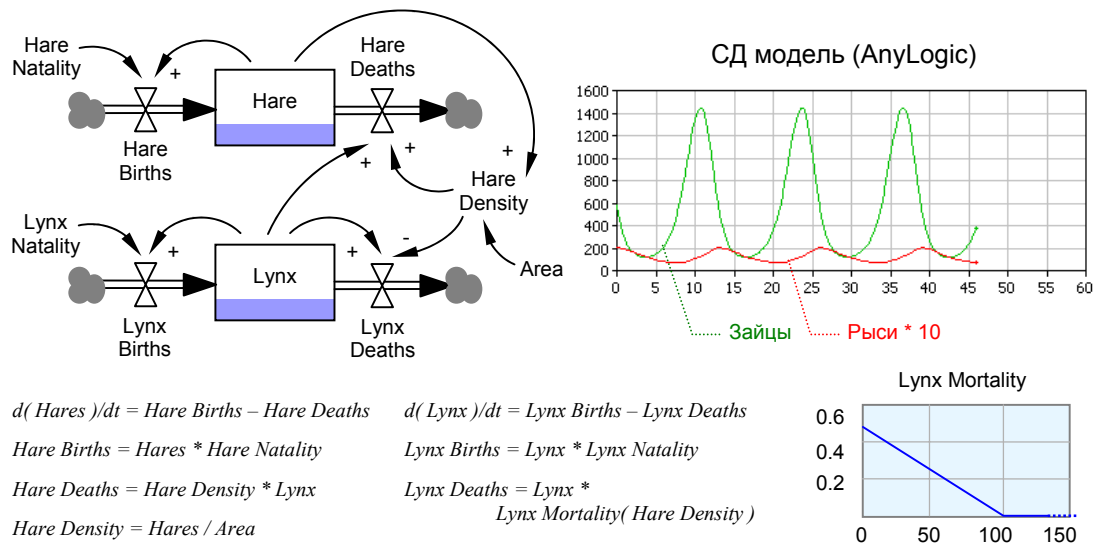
Hare Natality

Hare

Hare Deaths

Hare Births

Hare Density

Lynx Natality

Lynx

Area

Lynx Births

Lynx Deaths

+
+
+
+
+
+
-

СД модель (AnyLogic)

1600
1400
1200
1000
800
600
400
200
0

0 5 10 15 20 25 30 35 40 45 50 55 60

Зайцы

Рыси * 10

$d($ Hares $)/dt$ = Hare Births – Hare Deaths

Hare Births = Hares * Hare Natality

Hare Deaths = Hare Density * Lynx

Hare Density = Hares / Area

$d($ Lynx $)/dt$ = Lynx Births – Lynx Deaths

Lynx Births = Lynx * Lynx Natality

Lynx Deaths = Lynx * Lynx Mortality( Hare Density )

Lynx Mortality

0.6
0.4
0.2

0 50 100 150